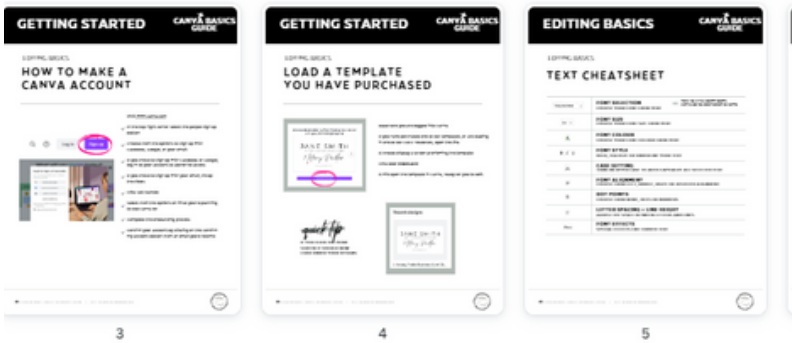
GETTING STARTED

CANVA BASICS GUIDE

EDITING BASICS

HOW TO MAKE A CANVA ACCOUNT

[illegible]

3

GETTING STARTED

CANVA BASICS GUIDE

EDITING BASICS

LOAD A TEMPLATE YOU HAVE PURCHASED

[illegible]

quick tip

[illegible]

4

EDITING BASICS

CANVA BASICS GUIDE

EDITING BASICS

TEXT CHEATSHEET

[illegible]

5